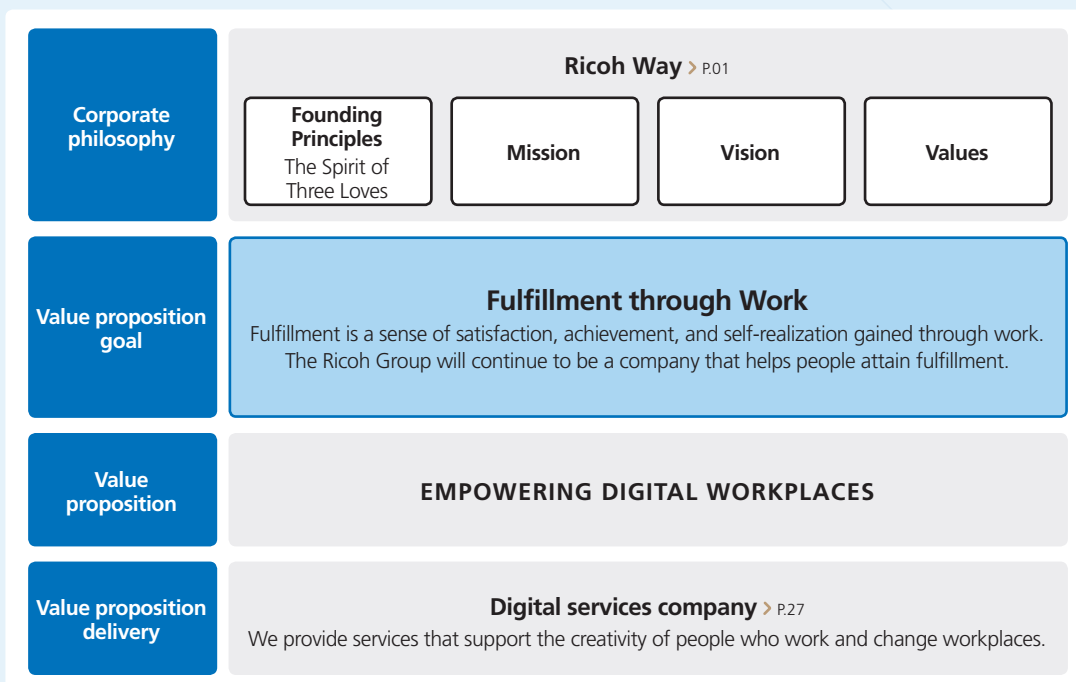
Corporate philosophy

Ricoh Way > P.01

Founding Principles
The Spirit of Three Loves

Mission

Vision

Values

Value proposition goal

Fulfillment through Work

Fulfillment is a sense of satisfaction, achievement, and self-realization gained through work. The Ricoh Group will continue to be a company that helps people attain fulfillment.

Value proposition

EMPOWERING DIGITAL WORKPLACES

Value proposition delivery

Digital services company > P.27

We provide services that support the creativity of people who work and change workplaces.